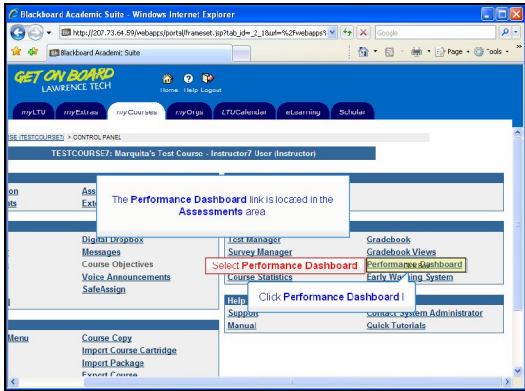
Blackboard Academic Suite - Windows Internet Explorer

http://207.74.63.59/webapps/portal/frameset.jsp?tab_id=_2_1&url=%2Fwebapps%

Google

Blackboard Academic Suite

Page ▾ Tools ▾

GET ON BOARD
LAWRENCE TECH

Home Help Logout

myLTU myExtras myCourses myOrgs LTUCalendar eLearning Scholar

RSE (TESTCOURSE7) > CONTROL PANEL

TESTCOURSE7: Marquita's Test Course - Instructor7 User (Instructor)

ion
nts

Ass
Ext

The Performance Dashboard link is located in the Assessments area

Digital Dropbox
Messages
Course Objectives
Voice Announcements
SafeAssign

Test Manager
Survey Manager
Select Performance Dashboard
Course Statistics

Gradebook
Gradebook Views
Performance Dashboard
Early Warning System

Help
Support
Manual

Click Performance Dashboard !

Contact System Administrator
Quick Tutorials

Menu

Course Copy
Import Course Cartridge
Import Package
Export Course